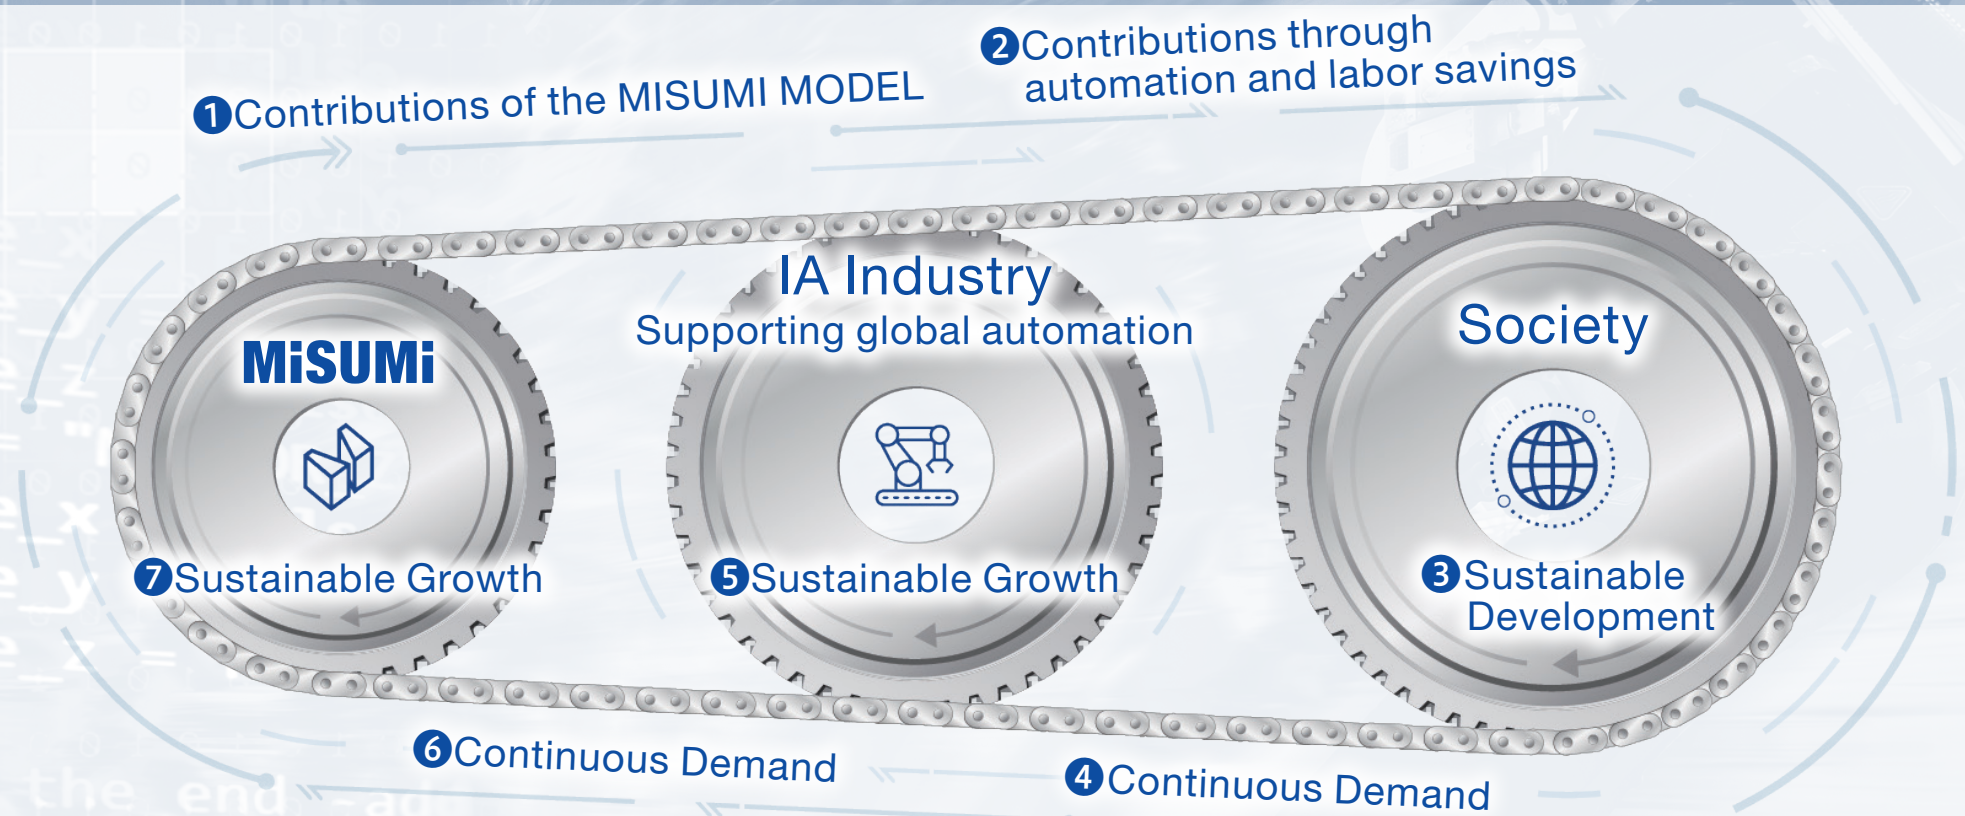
1 Contributions of the MISUMI MODEL

2 Contributions through automation and labor savings

MiSUMi

7 Sustainable Growth

IA Industry
Supporting global automation

5 Sustainable Growth

Society

3 Sustainable Development

6 Continuous Demand

4 Continuous Demand